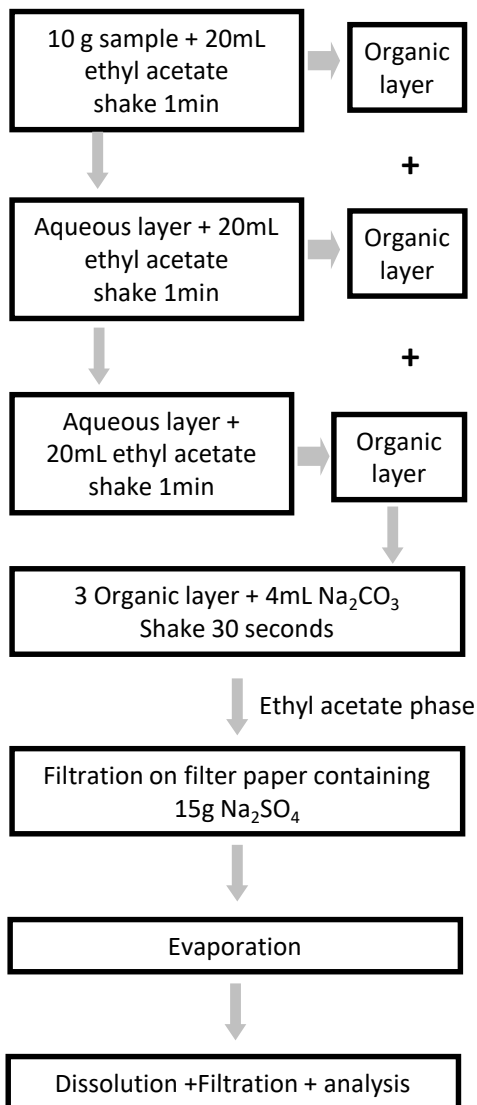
10 g sample + 20mL ethyl acetate shake 1min

Organic layer

+

Aqueous layer + 20mL ethyl acetate shake 1min

Organic layer

+

Aqueous layer + 20mL ethyl acetate shake 1min

Organic layer

3 Organic layer + 4mL $Na_2CO_3$ Shake 30 seconds

Ethyl acetate phase

Filtration on filter paper containing 15g $Na_2SO_4$

Evaporation

Dissolution +Filtration + analysis